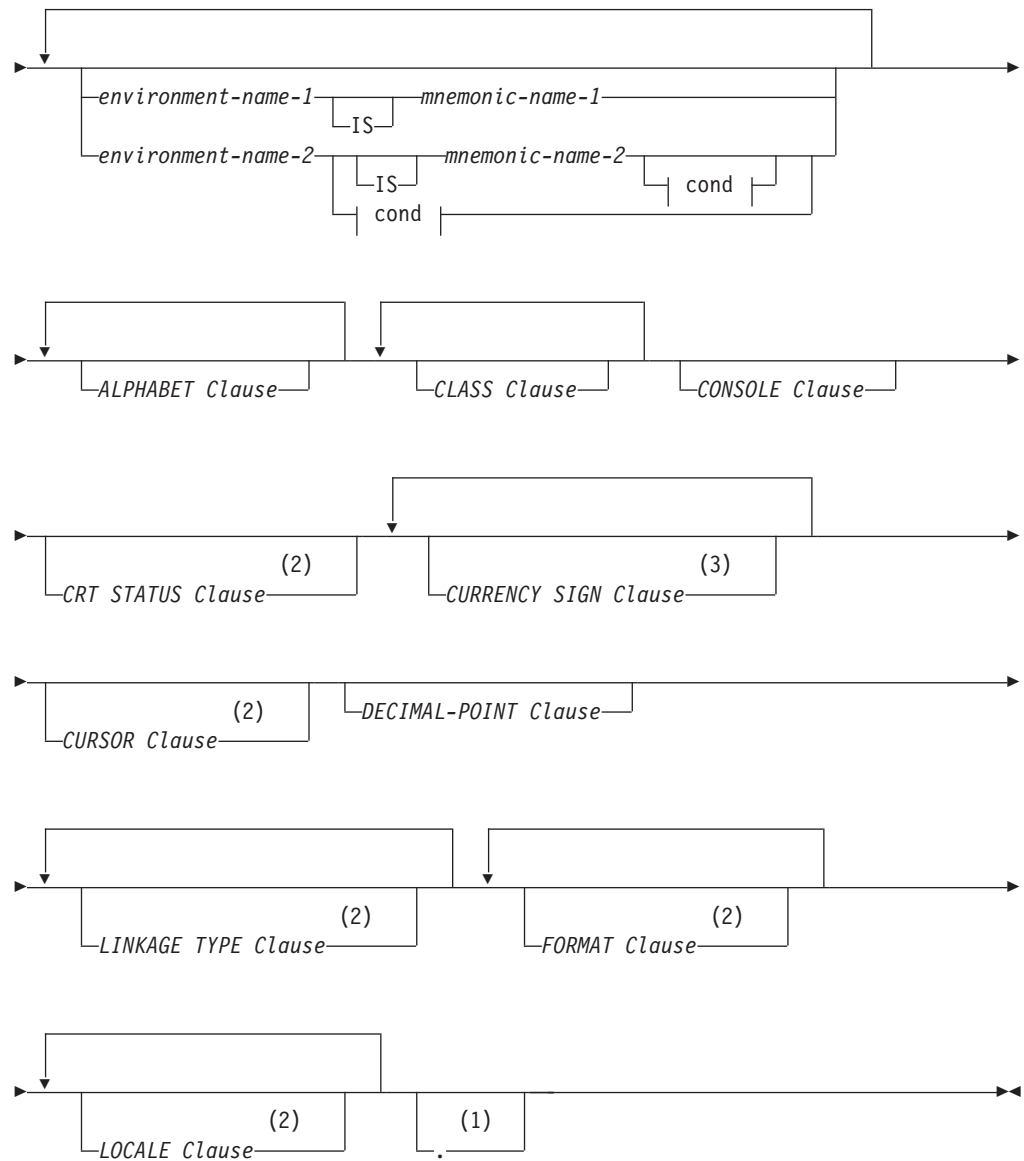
environment-name-1 IS mnemonic-name-1
environment-name-2 IS mnemonic-name-2 cond
cond

ALPHABET Clause
CLASS Clause
CONSOLE Clause

CRT STATUS Clause (2)
CURRENCY SIGN Clause (3)

CURSOR Clause (2)
DECIMAL-POINT Clause

LINKAGE TYPE Clause (2)
FORMAT Clause (2)

LOCALE Clause (2)
. (1)